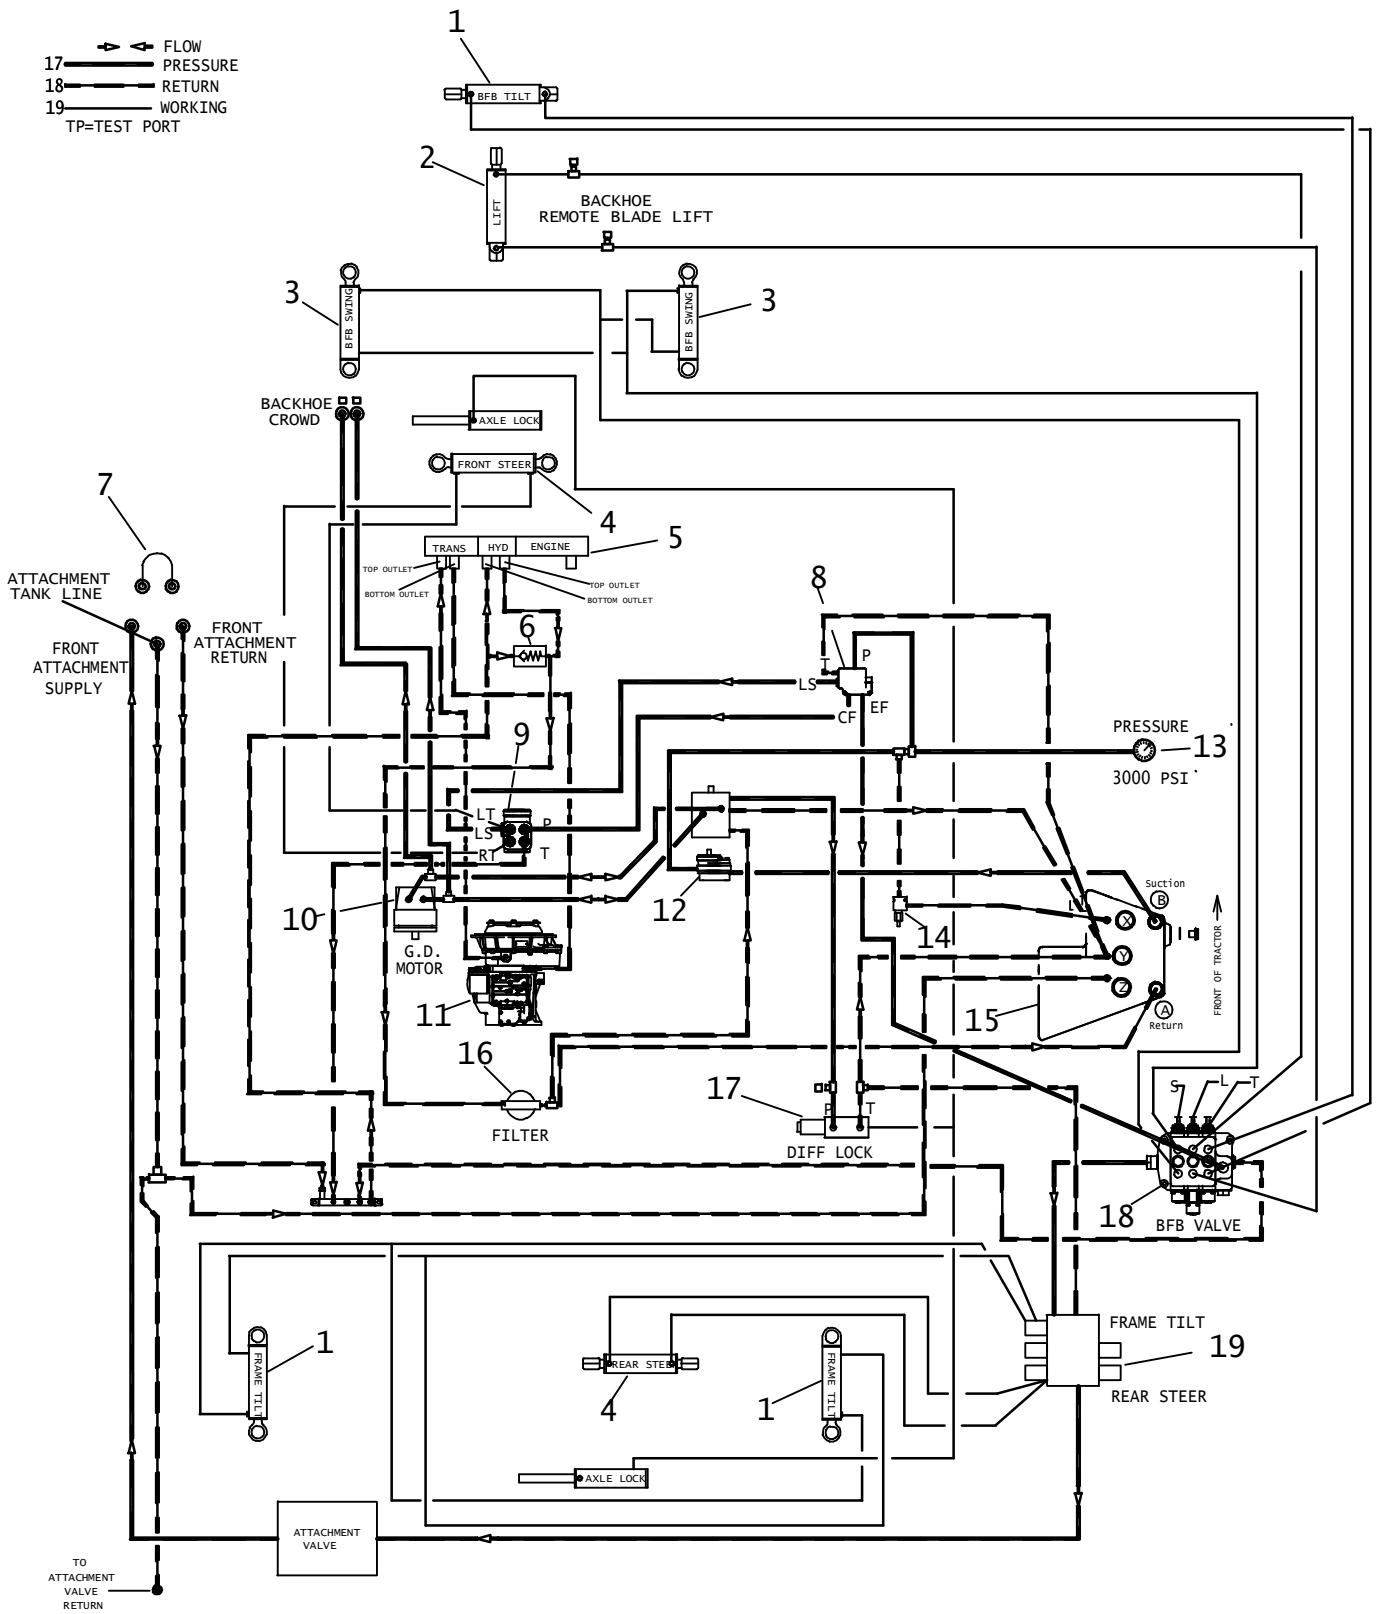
FLOW
17 PRESSURE
18 RETURN
19 WORKING
TP=TEST PORT

1
BFB TILT

2
LIFT
BACKHOE
REMOTE BLADE LIFT

3
BFB SWING
3
BFB SWING

BACKHOE
CROWD
AXLE LOCK
FRONT STEER
4
TRANS HYD ENGINE
5
TOP OUTLET
BOTTOM OUTLET
TOP OUTLET
BOTTOM OUTLET

7
ATTACHMENT
TANK LINE
FRONT
ATTACHMENT
SUPPLY
FRONT
ATTACHMENT
RETURN

6
8
P
T
LS
EF
CF
9
LT
LS
RT
P
T
PRESSURE
13
3000 PSI
10
G.D.
MOTOR
12
11
14
Suction
B
X
Y
Z
A
Return
FRONT OF TRACTOR
L
15
16
FILTER
17
P
T
DIFF LOCK
S
L
T
18
BFB VALVE

FRAME TILT
19
REAR STEER
1
FRAME TILT
REAR STEER
4
1
FRAME TILT
AXLE LOCK
ATTACHMENT
VALVE
TO
ATTACHMENT
VALVE
RETURN